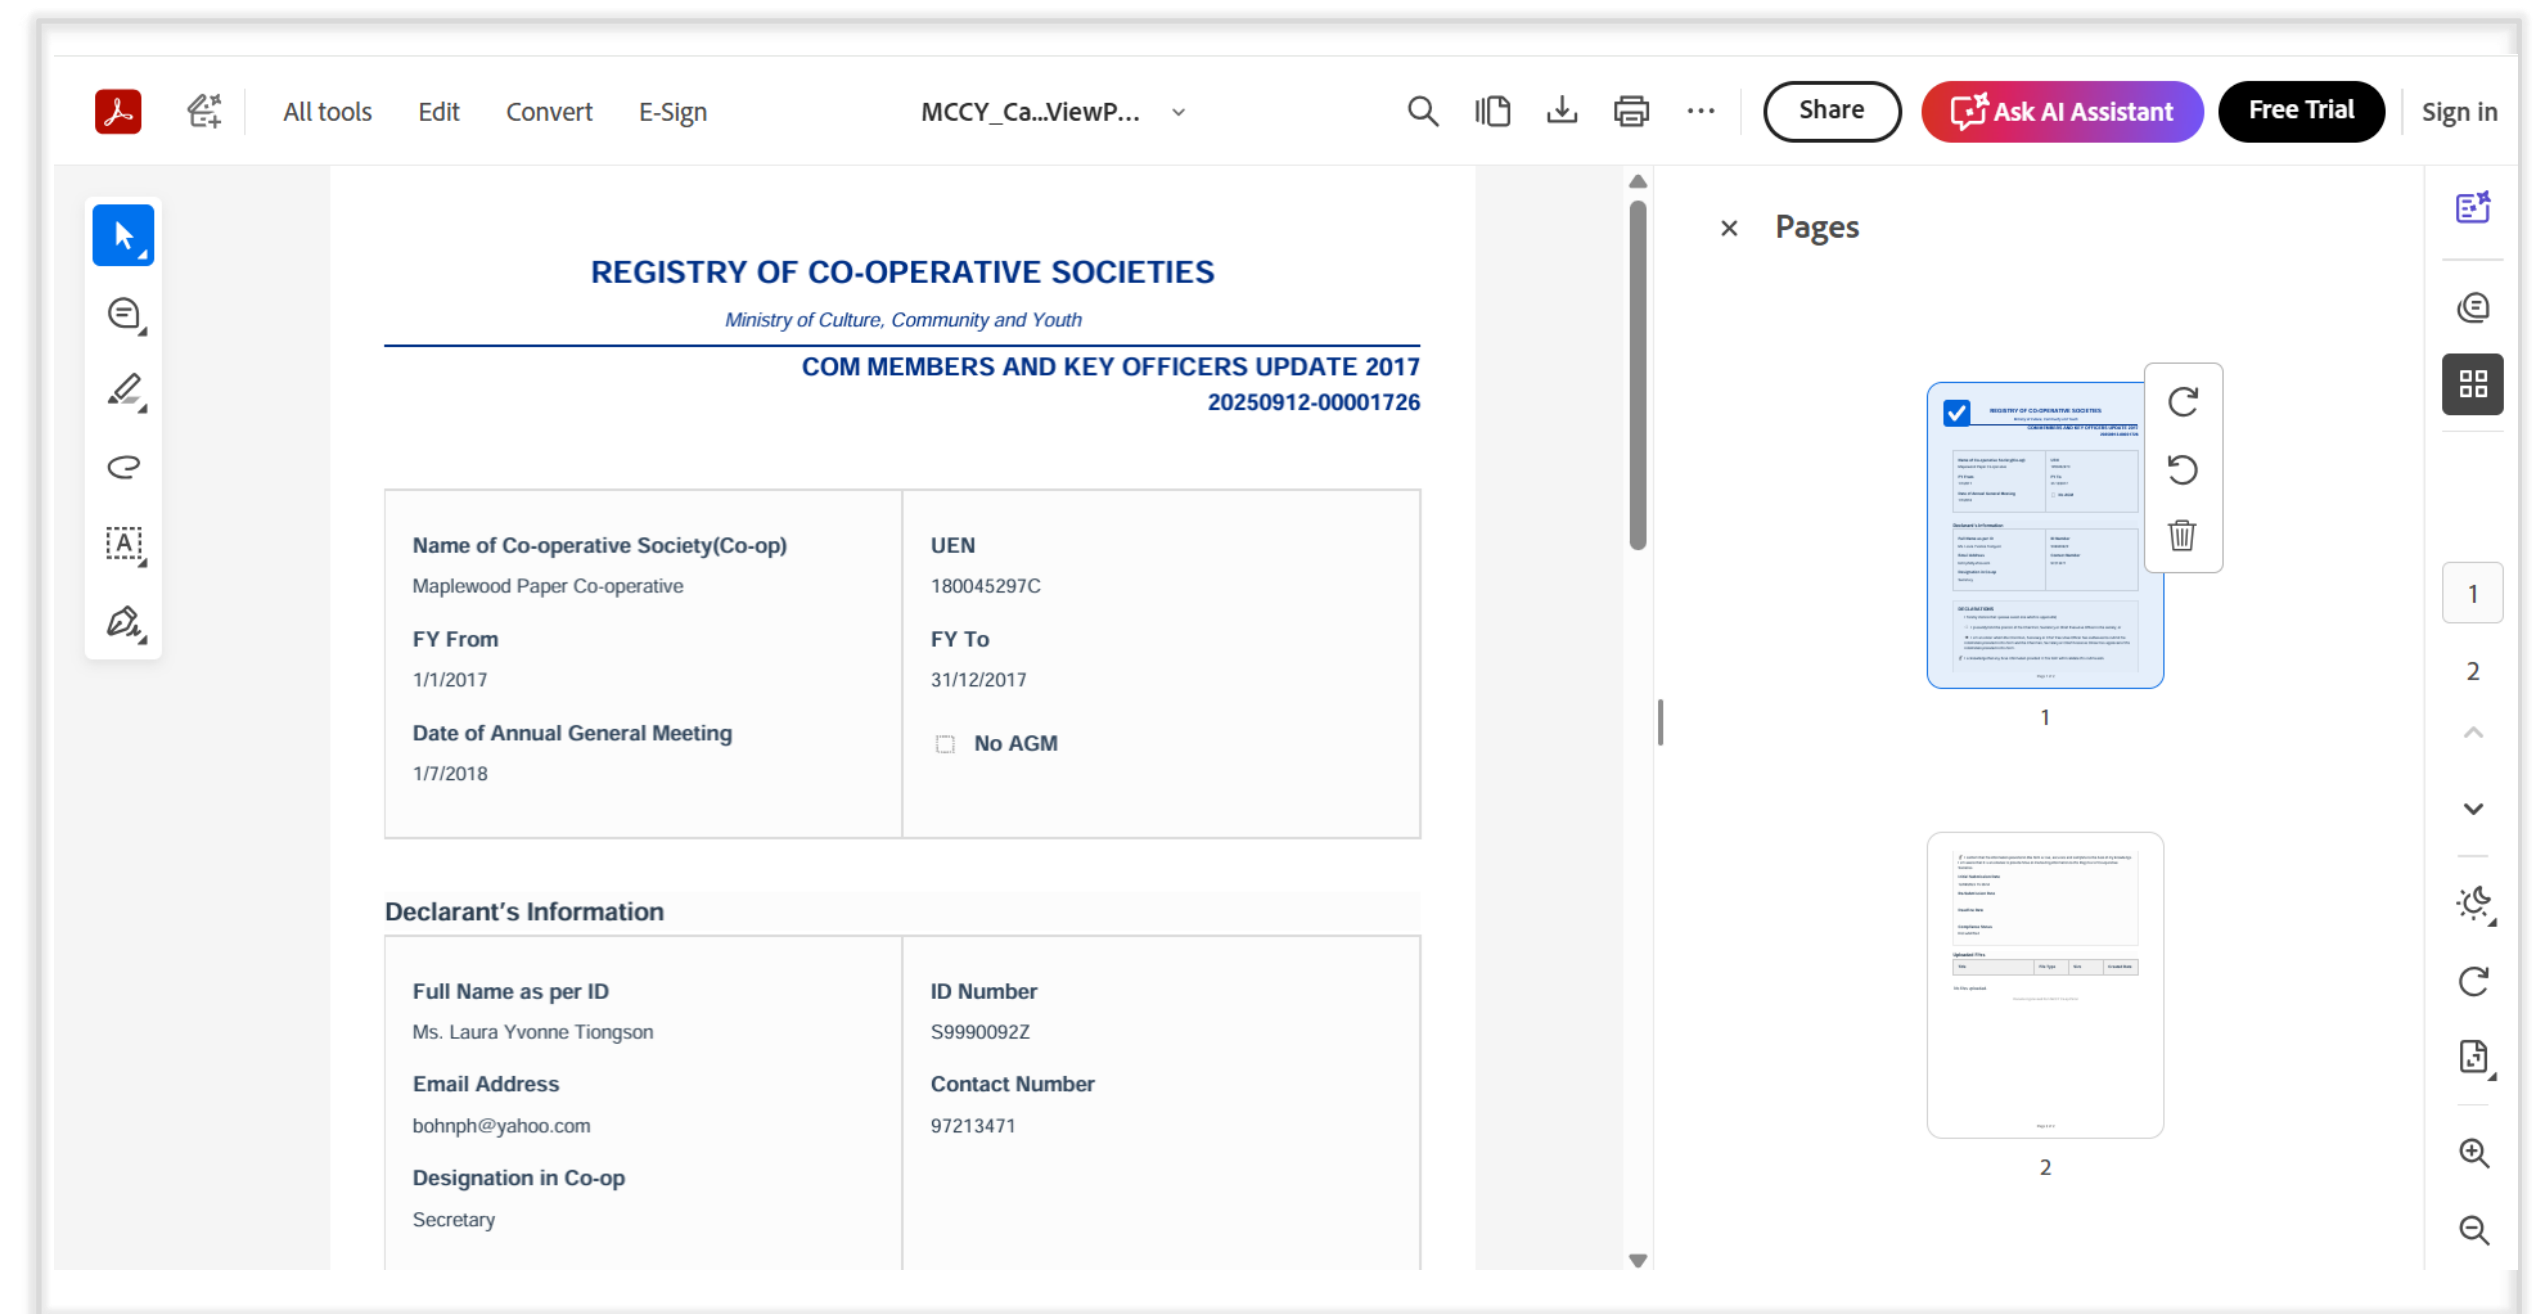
All tools Edit Convert E-Sign MCCY_Ca...ViewP... Share Ask AI Assistant Free Trial Sign in

REGISTRY OF CO-OPERATIVE SOCIETIES

Ministry of Culture, Community and Youth

COM MEMBERS AND KEY OFFICERS UPDATE 2017
20250912-00001726

| Name of Co-operative Society(Co-op) | UEN |
|---|---|
| Maplewood Paper Co-operative | 180045297C |
| FY From | FY To |
| 1/1/2017 | 31/12/2017 |
| Date of Annual General Meeting | No AGM |
| 1/7/2018 | |

Declarant's Information

| Full Name as per ID | ID Number |
|---|---|
| Ms. Laura Yvonne Tiongson | S9990092Z |
| Email Address | Contact Number |
| bohnph@yahoo.com | 97213471 |
| Designation in Co-op | |
| Secretary | |

Pages

1

2

1

2